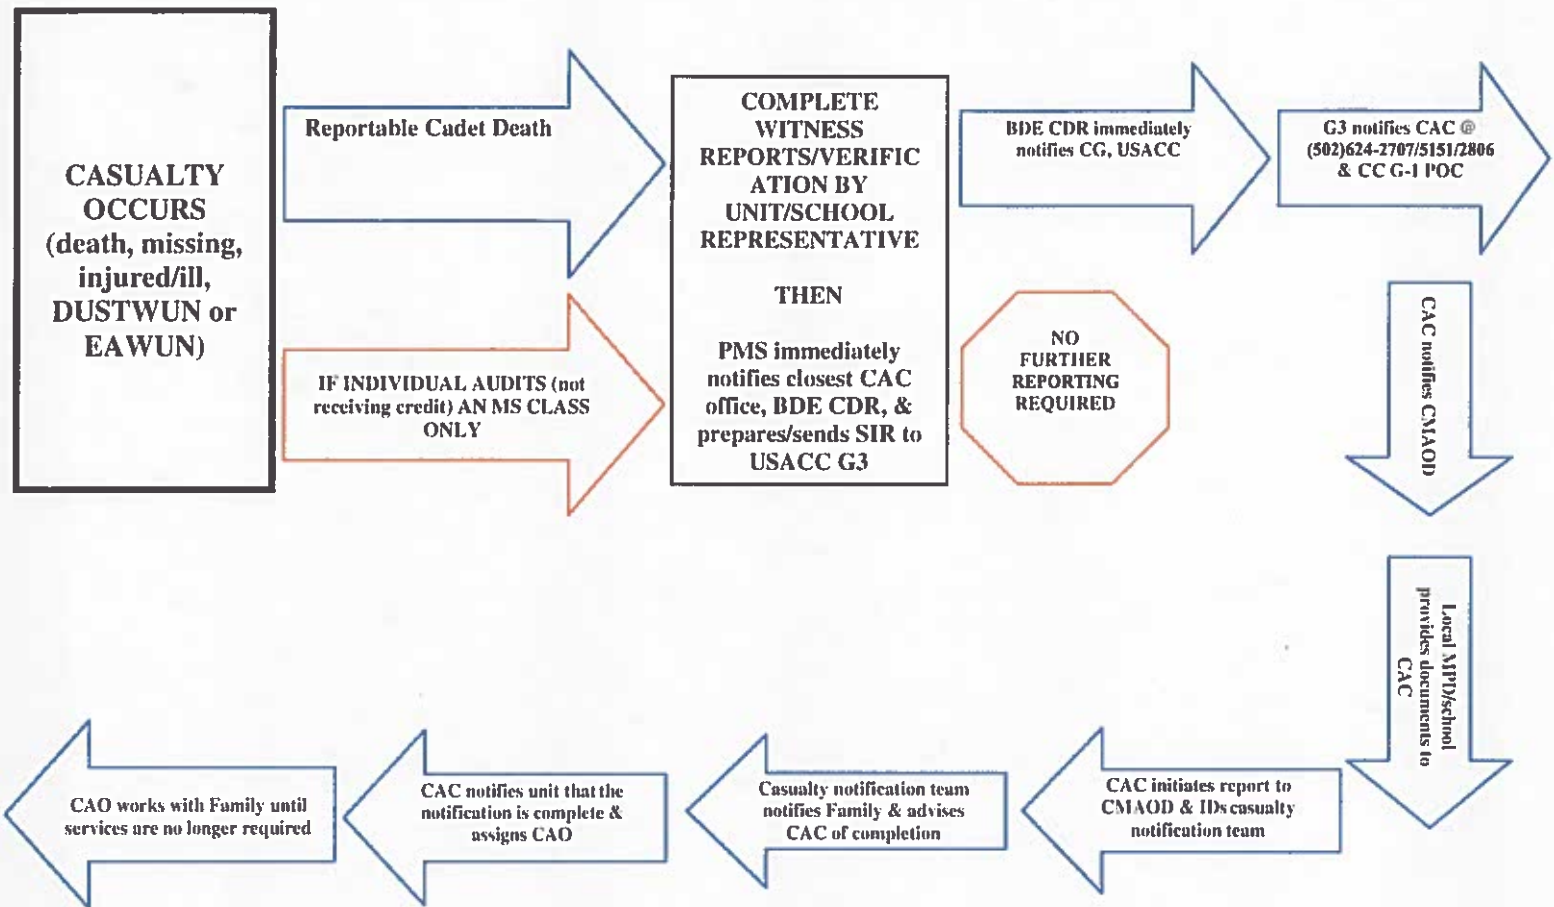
CASUALTY OCCURS (death, missing, injured/ill, DUSTWUN or EAWUN)

Reportable Cadet Death

IF INDIVIDUAL AUDITS (not receiving credit) AN MS CLASS ONLY

COMPLETE WITNESS REPORTS/VERIFICATION BY UNIT/SCHOOL REPRESENTATIVE

THEN

PMS immediately notifies closest CAC office, BDE CDR, & prepares/sends SIR to USACC G3

NO FURTHER REPORTING REQUIRED

BDE CDR immediately notifies CG, USACC

G3 notifies CAC @ (502)624-2707/5151/2806 & CC G-1 POC

CAC notifies CMAOD

Local MPD/school provides documents to CAC

CAC initiates report to CMAOD & IDs casualty notification team

Casualty notification team notifies Family & advises CAC of completion

CAC notifies unit that the notification is complete & assigns CAO

CAO works with Family until services are no longer required